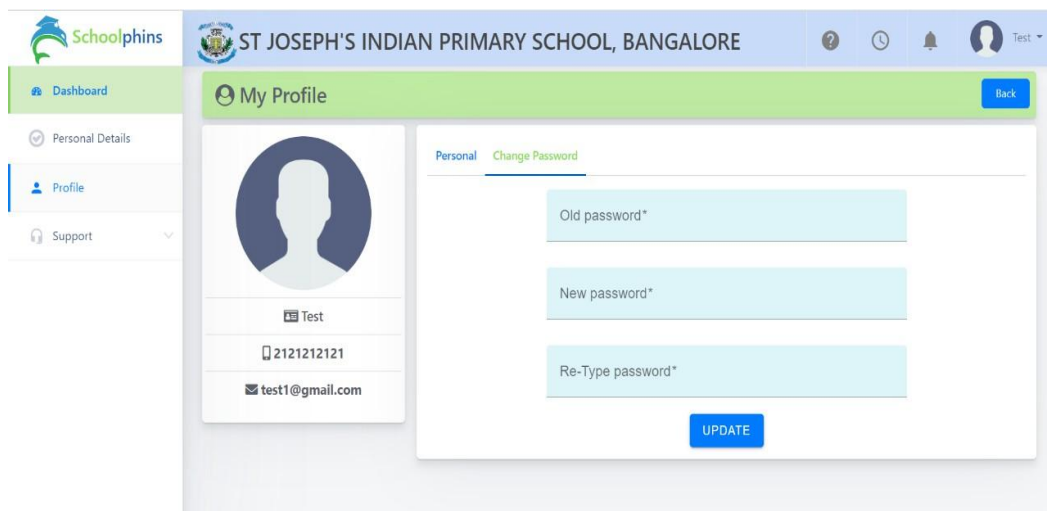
Schoolphins

ST JOSEPH'S INDIAN PRIMARY SCHOOL, BANGALORE

Test

Dashboard

Personal Details

Profile

Support

My Profile

Back

Test

2121212121

test1@gmail.com

Personal Change Password

Old password*

New password*

Re-Type password*

UPDATE